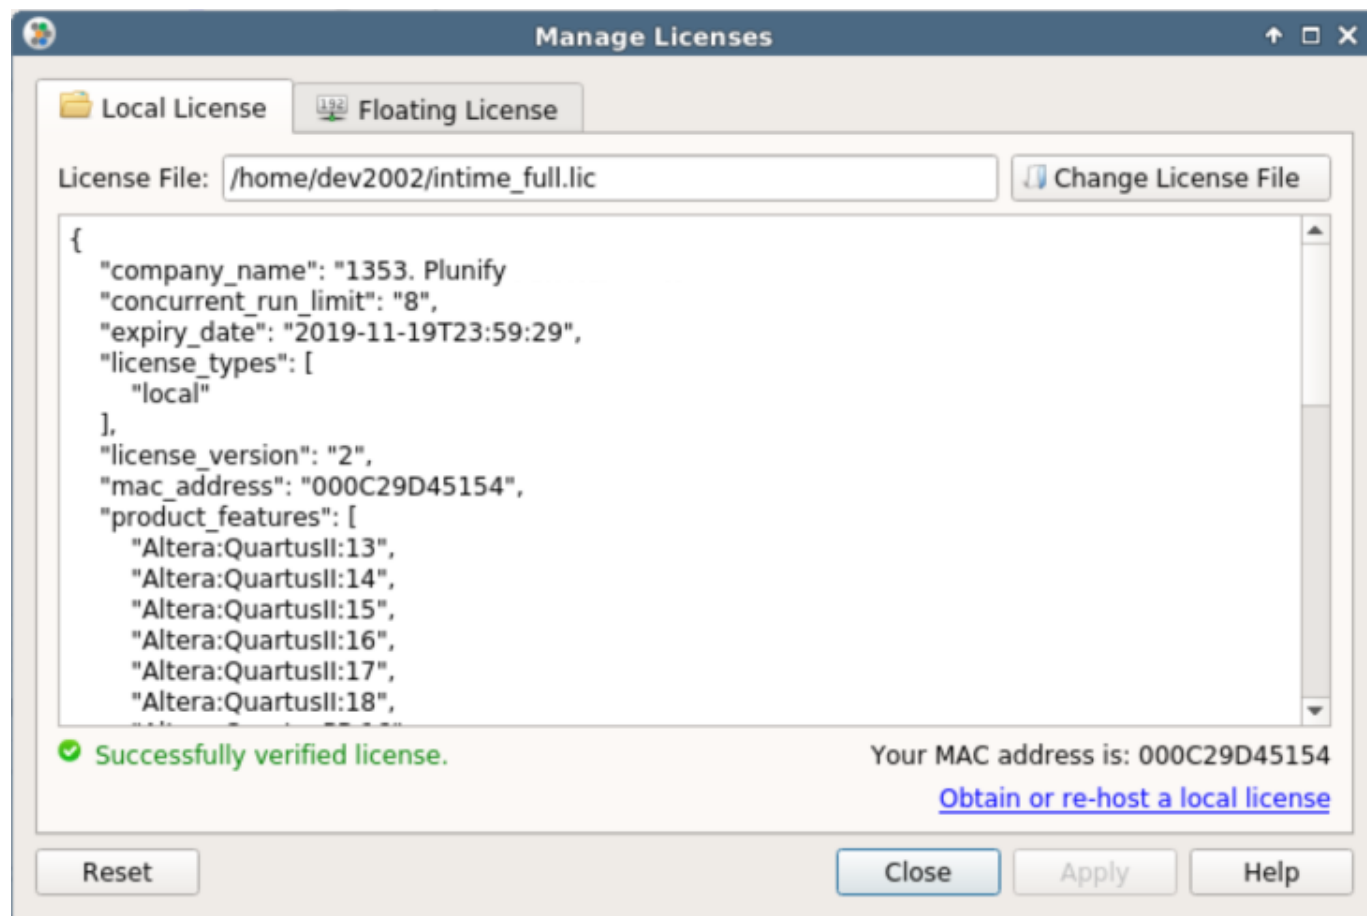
Manage Licenses

Local License

Floating License

License File: /home/dev2002/intime_full.lic

Change License File

{
"company_name": "1353. Plunify
"concurrent_run_limit": "8",
"expiry_date": "2019-11-19T23:59:29",
"license_types": [
"local"
],
"license_version": "2",
"mac_address": "000C29D45154",
"product_features": [
"Altera:QuartusII:13",
"Altera:QuartusII:14",
"Altera:QuartusII:15",
"Altera:QuartusII:16",
"Altera:QuartusII:17",
"Altera:QuartusII:18",
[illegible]

Successfully verified license.

Your MAC address is: 000C29D45154

Obtain or re-host a local license

Reset

Close

Apply

Help